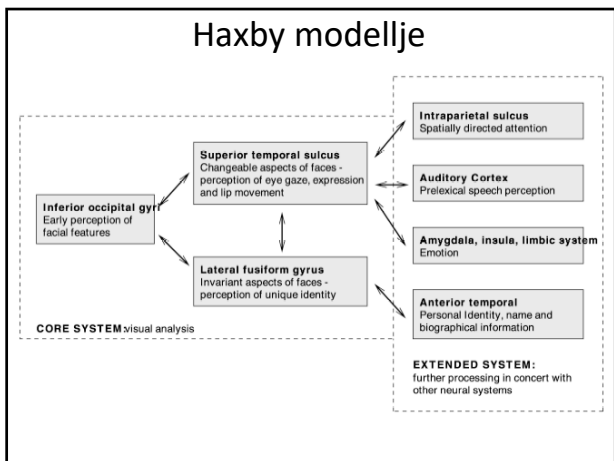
Haxby modellje

Inferior occipital gyri
Early perception of facial features

Superior temporal sulcus
Changeable aspects of faces - perception of eye gaze, expression and lip movement

Lateral fusiform gyrus
Invariant aspects of faces - perception of unique identity

CORE SYSTEM: visual analysis

Intraparietal sulcus
Spatially directed attention

Auditory Cortex
Prelexical speech perception

Amygdala, insula, limbic system
Emotion

Anterior temporal
Personal Identity, name and biographical information

EXTENDED SYSTEM:
further processing in concert with other neural systems